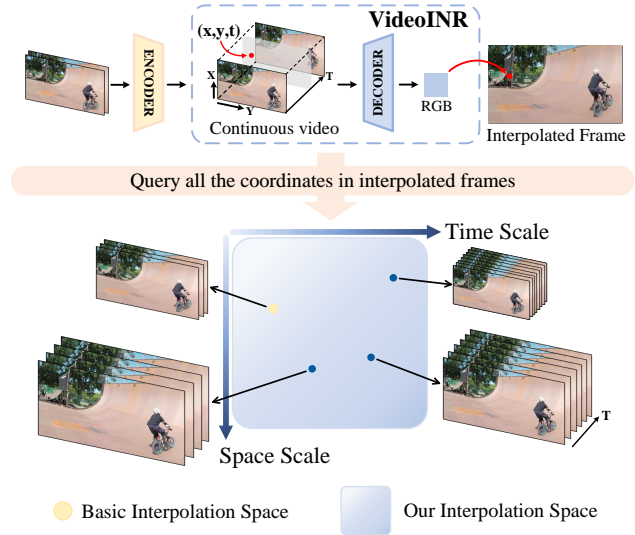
VideoINR

ENCODER

(x,y,t)

X

Y

T

Continuous video

DECODER

RGB

Interpolated Frame

Query all the coordinates in interpolated frames

Time Scale

Space Scale

T

Basic Interpolation Space

Our Interpolation Space